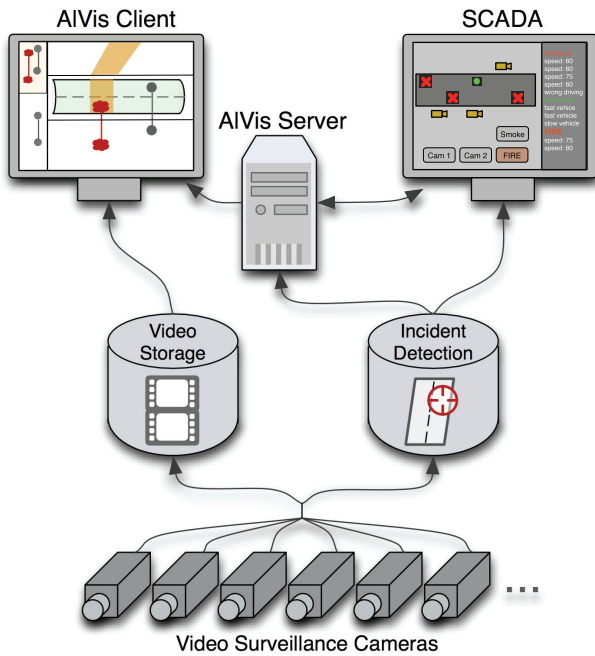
AlVis Client

SCADA

AlVis Server

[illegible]
speed: 60
speed: 60
speed: 75
speed: 60
wrong driving

fast vehicle
fast vehicle
slow vehicle
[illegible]
speed: 75
speed: 60

Smoke

Cam 1

Cam 2

FIRE

Video Storage

Incident Detection

...

Video Surveillance Cameras